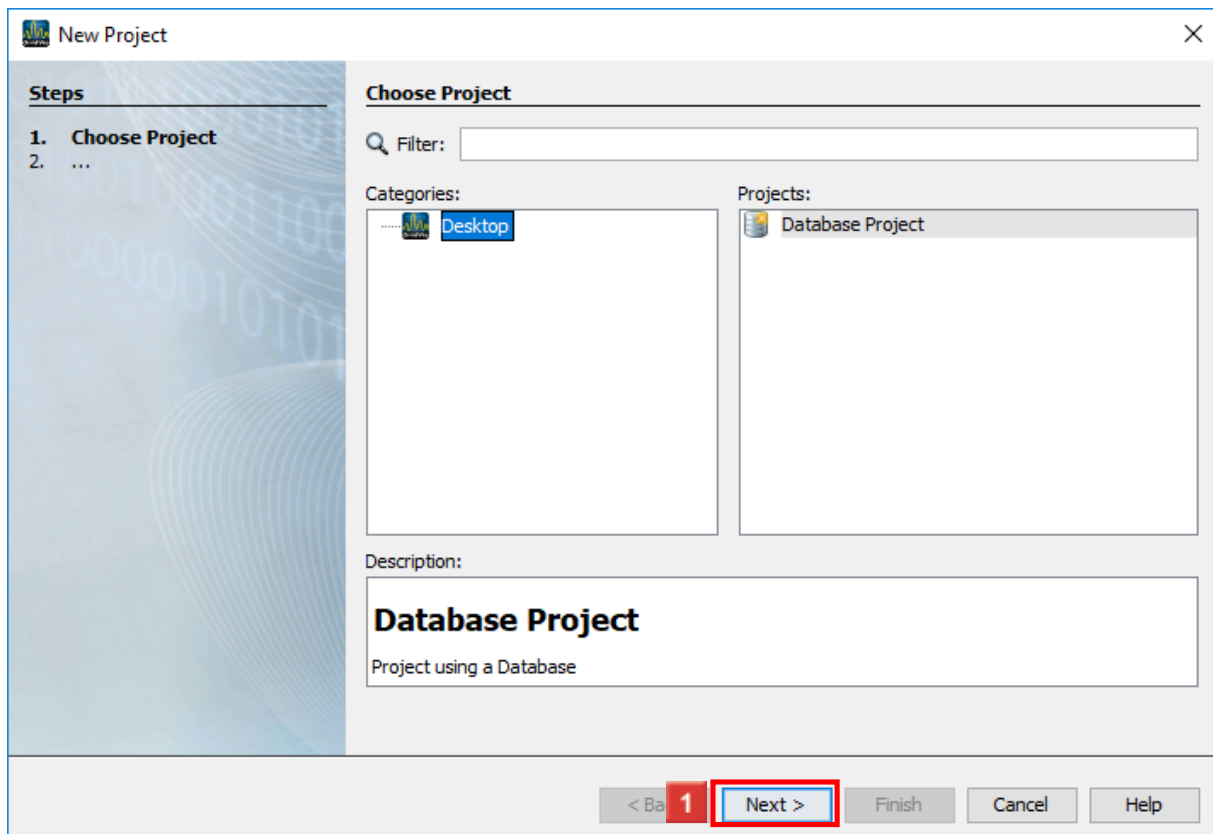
New Project

Steps

1. Choose Project
2. ...

Choose Project

Filter:

Categories:

Desktop

Projects:

Database Project

Description:

Database Project

Project using a Database

< Ba 1 Next > Finish Cancel Help